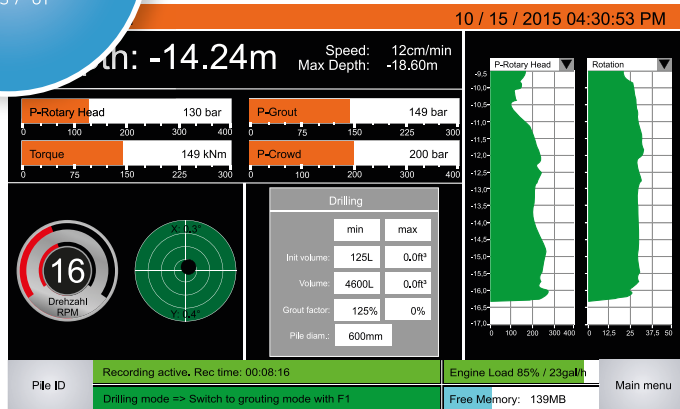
10 / 15 / 2015 04:30:53 PM

th: -14.24m

Speed: 12cm/min
Max Depth: -18.60m

P-Rotary Head 130 bar
0 100 200 300 400

P-Grout 149 bar
0 50 150 225 300

Torque 149 kNm
0 75 150 225 300

P-Crowd 200 bar
0 100 200 300 400

16
Drehzahl
RPM

X: 0.3°
Y: 0.4°

Drilling

| | min | max |
|---|---|---|
| Init volume: | 125L | 0.0ft³ |
| Volume: | 4600L | 0.0ft³ |
| Grout factor: | 125% | 0% |
| Pile diam.: | 600mm | |

P-Rotary Head
-9.5 -10.0 -10.5 -11.0 -11.5 -12.0 -12.5 -13.0 -13.5 -14.0 -14.5 -15.0 -15.5 -16.0 -16.5 -17.0
0 100 200 300 400

Rotation
0 12.5 25 37.5 50

Pile ID

Recording active. Rec time: 00:08:16

Drilling mode => Switch to grouting mode with F1

Engine Load 85% / 23gal/h

Free Memory: 139MB

Main menu